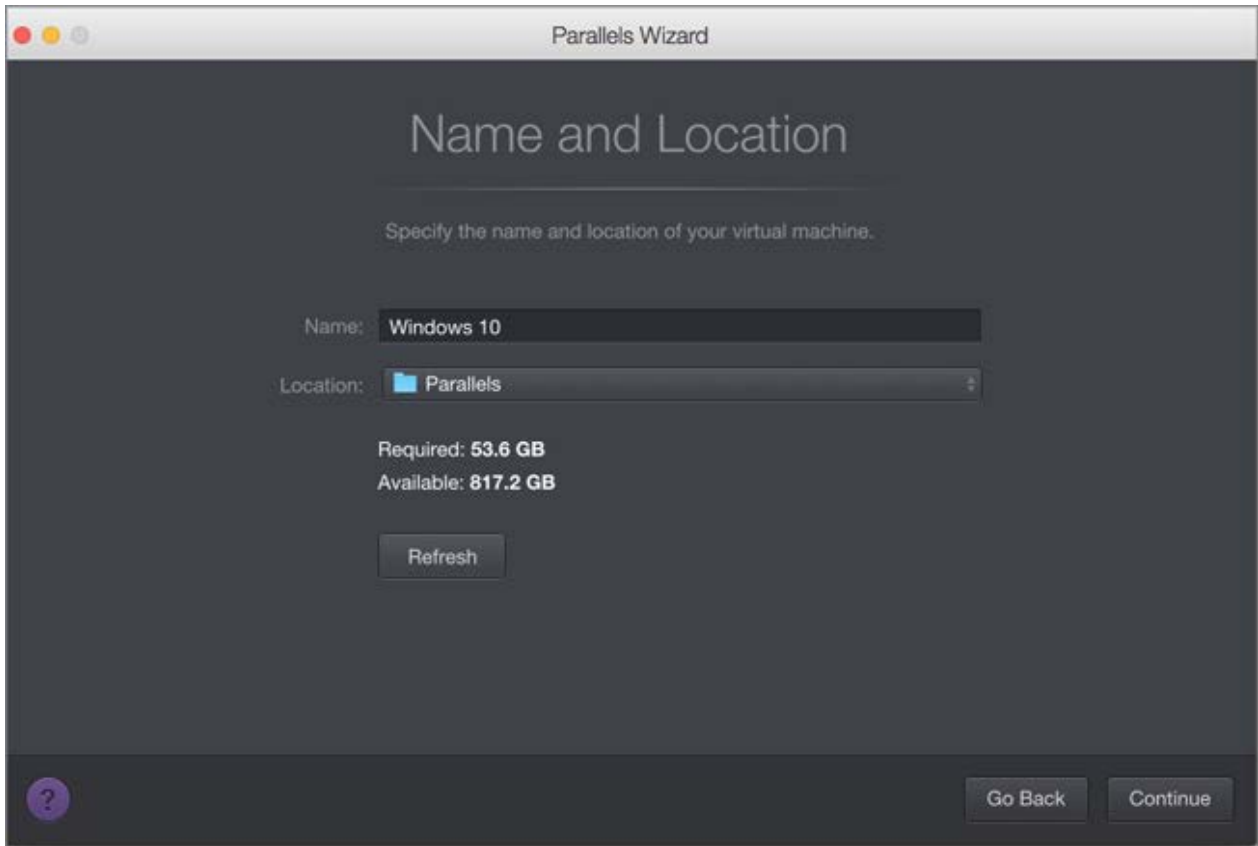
Parallels Wizard

Name and Location

Specify the name and location of your virtual machine.

Name: Windows 10

Location: Parallels

Required: **53.6 GB**
Available: **817.2 GB**

Refresh

?

Go Back

Continue